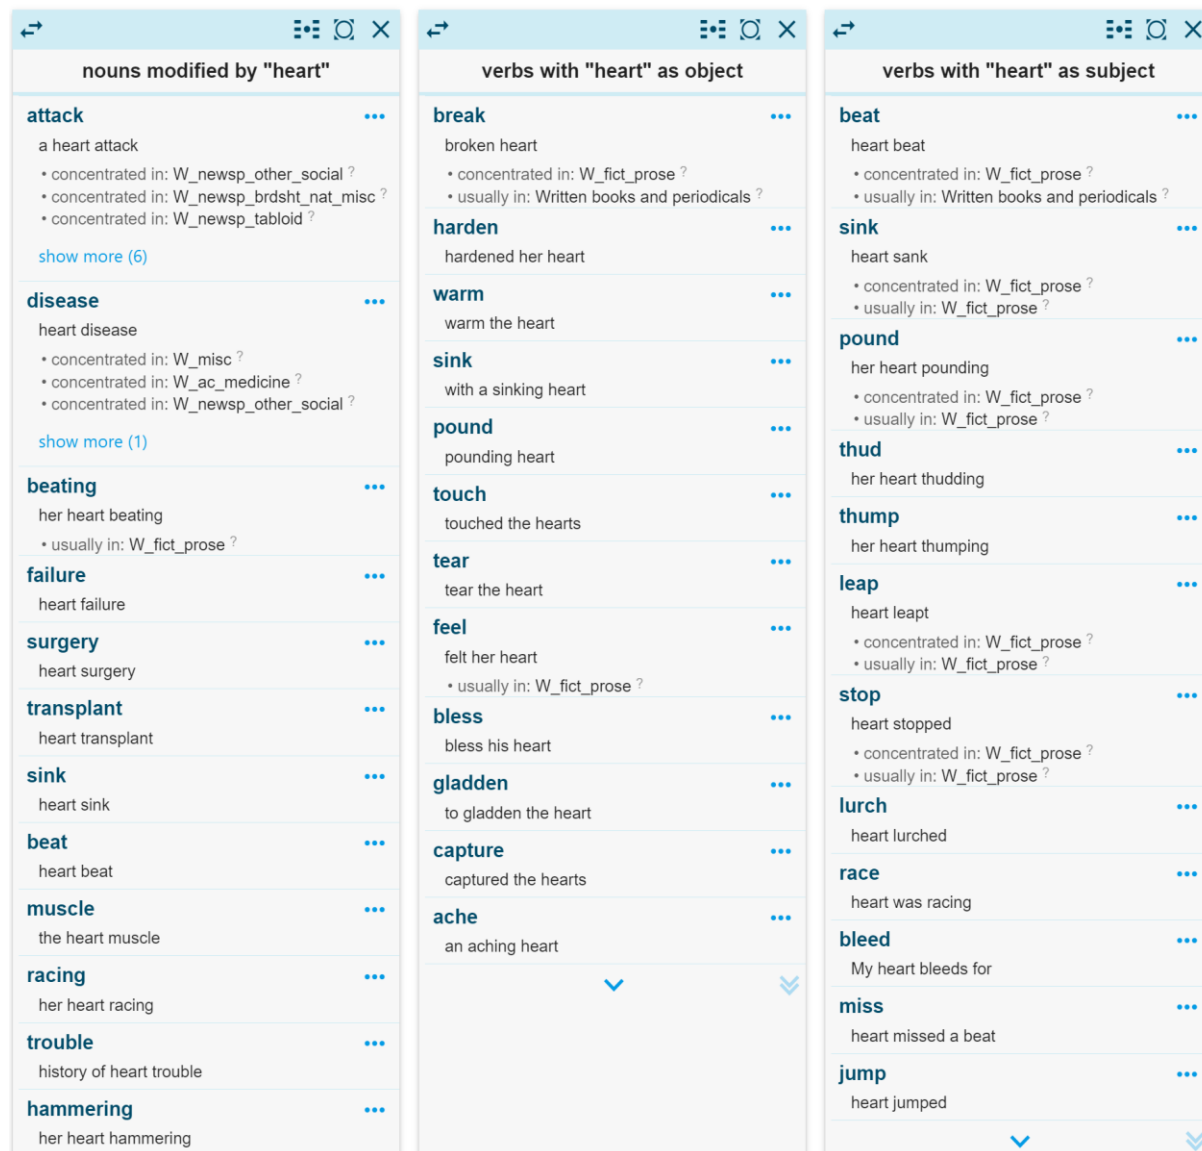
nouns modified by "heart"

attack ...
a heart attack
• concentrated in: W_newsp_other_social ?
• concentrated in: W_newsp_brdsht_nat_misc ?
• concentrated in: W_newsp_tabloid ?
show more (6)

disease ...
heart disease
• concentrated in: W_misc ?
• concentrated in: W_ac_medicine ?
• concentrated in: W_newsp_other_social ?
show more (1)

beating ...
her heart beating
• usually in: W_fict_prose ?

failure ...
heart failure

surgery ...
heart surgery

transplant ...
heart transplant

sink ...
heart sink

beat ...
heart beat

muscle ...
the heart muscle

racing ...
her heart racing

trouble ...
history of heart trouble

hammering ...
her heart hammering

verbs with "heart" as object

break ...
broken heart
• concentrated in: W_fict_prose ?
• usually in: Written books and periodicals ?

harden ...
hardened her heart

warm ...
warm the heart

sink ...
with a sinking heart

pound ...
pounding heart

touch ...
touched the hearts

tear ...
tear the heart

feel ...
felt her heart
• usually in: W_fict_prose ?

bless ...
bless his heart

gladden ...
to gladden the heart

capture ...
captured the hearts

ache ...
an aching heart

verbs with "heart" as subject

beat ...
heart beat
• concentrated in: W_fict_prose ?
• usually in: Written books and periodicals ?

sink ...
heart sank
• concentrated in: W_fict_prose ?
• usually in: W_fict_prose ?

pound ...
her heart pounding
• concentrated in: W_fict_prose ?
• usually in: W_fict_prose ?

thud ...
her heart thudding

thump ...
her heart thumping

leap ...
heart leapt
• concentrated in: W_fict_prose ?
• usually in: W_fict_prose ?

stop ...
heart stopped
• concentrated in: W_fict_prose ?
• usually in: W_fict_prose ?

lurch ...
heart lurched

race ...
heart was racing

bleed ...
My heart bleeds for

miss ...
heart missed a beat

jump ...
heart jumped